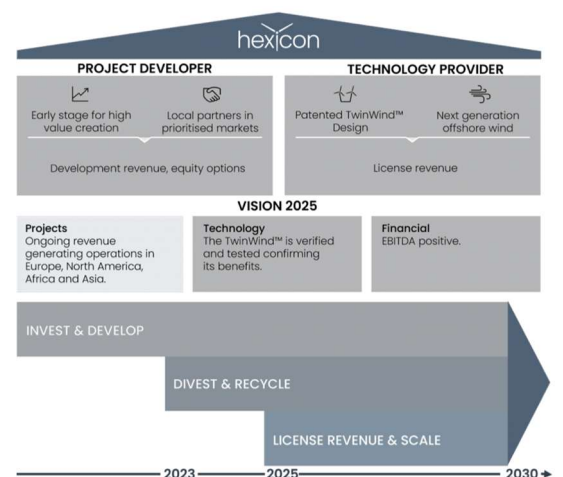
hexicon

PROJECT DEVELOPER

Early stage for high value creation

Local partners in prioritised markets

Development revenue, equity options

TECHNOLOGY PROVIDER

Patented TwinWind™ Design

Next generation offshore wind

License revenue

VISION 2025

Projects
Ongoing revenue generating operations in Europe, North America, Africa and Asia.

Technology
The TwinWind™ is verified and tested confirming its benefits.

Financial
EBITDA positive.

INVEST & DEVELOP

DIVEST & RECYCLE

LICENSE REVENUE & SCALE

2023

2025

2030